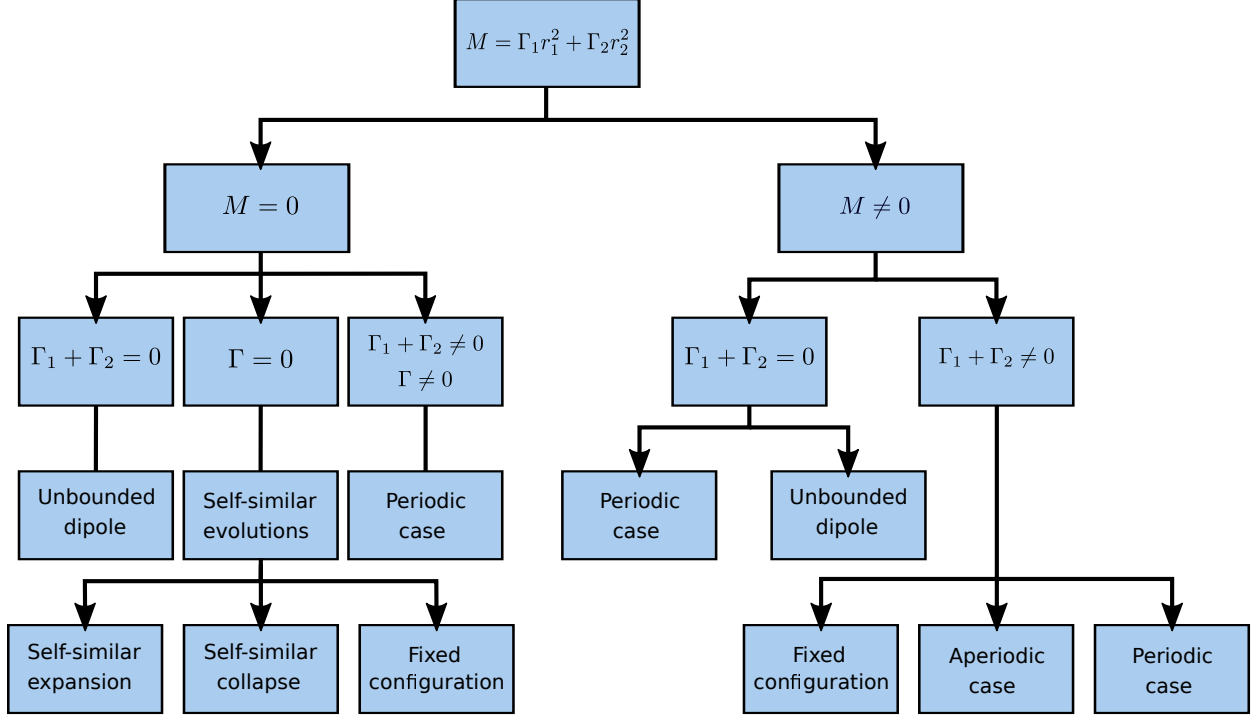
$M=\Gamma_1 r_1^2+\Gamma_2 r_2^2$

$M=0$

$M\neq 0$

$\Gamma_1+\Gamma_2=0$

$\Gamma=0$

$\Gamma_1+\Gamma_2\neq 0$
$\Gamma\neq 0$

$\Gamma_1+\Gamma_2=0$

$\Gamma_1+\Gamma_2\neq 0$

Unbounded dipole

Self-similar evolutions

Periodic case

Periodic case

Unbounded dipole

Self-similar expansion

Self-similar collapse

Fixed configuration

Fixed configuration

Aperiodic case

Periodic case